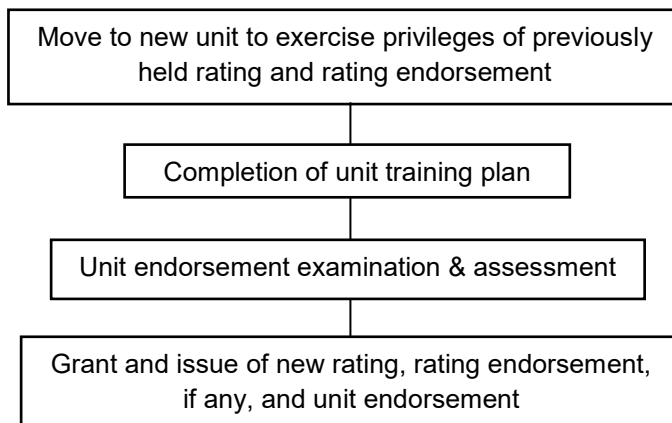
Move to new unit to exercise privileges of previously held rating and rating endorsement

Completion of unit training plan

Unit endorsement examination & assessment

Grant and issue of new rating, rating endorsement, if any, and unit endorsement